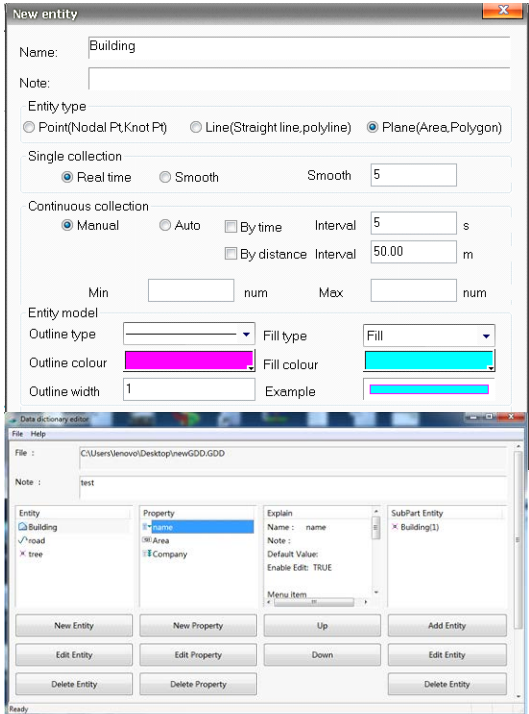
New entity

Name: Building

Note:

Entity type
Point(Nodal Pt,Knot Pt) Line(Straight line,polyline) Plane(Area,Polygon)

Single collection
Real time Smooth Smooth 5

Continuous collection
Manual Auto By time Interval 5 s
By distance Interval 50.00 m
Min num Max num

Entity model
Outline type Fill type Fill
Outline colour Fill colour
Outline width 1 Example

Data dictionary editor
File Help
File : C:\Users\lenovo\Desktop\newGDD.GDD
Note : test

| Entity | Property | Explain | SubPart Entity |
|---|---|---|---|
| Building | name | Name : name | Building(1) |
| road | Area | Note : | |
| tree | Company | Default Value: | |
| | | Enable Edit: TRUE | |
| | | Menu item | |

New Entity New Property Up Add Entity
Edit Entity Edit Property Down Edit Entity
Delete Entity Delete Property Delete Entity
Ready